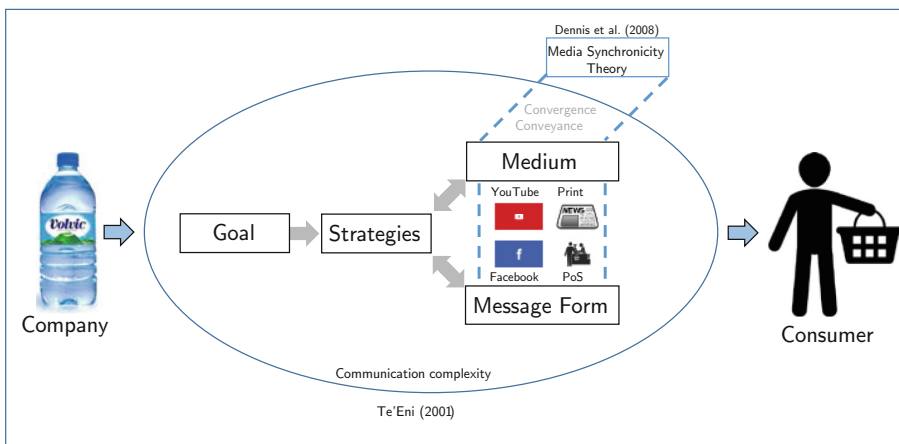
Dennis et al. (2008)

Media Synchronicity Theory

Convergence

Conveyance

Volvic

Company

Goal

Strategies

Medium

YouTube

Print

NEWS

f

Facebook

PoS

Message Form

Consumer

Communication complexity

Te'Eni (2001)